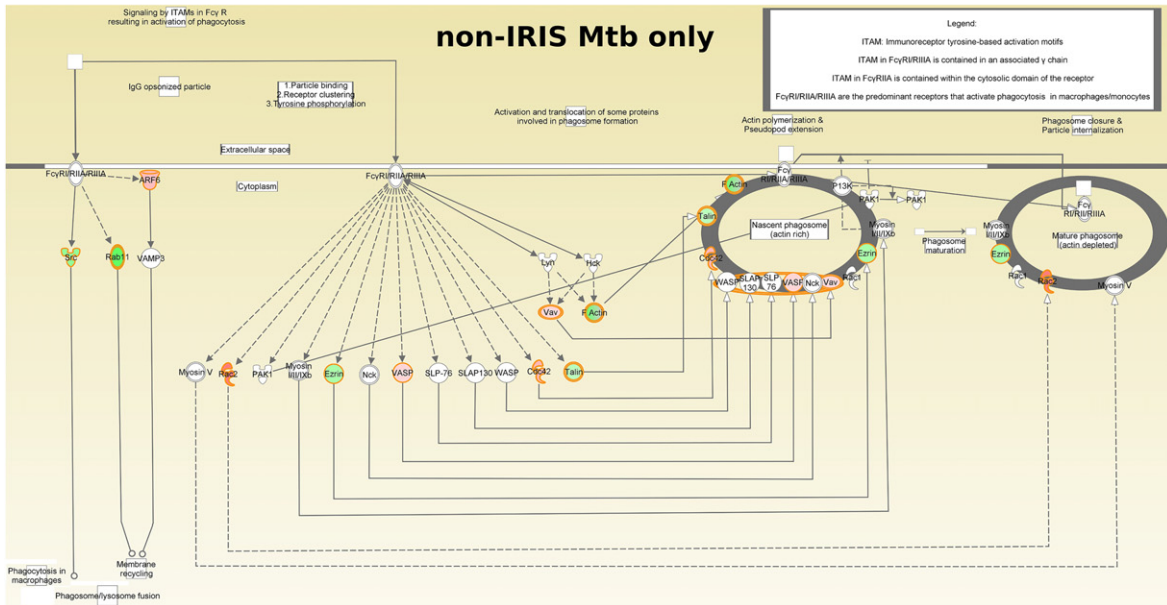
Signaling by ITAMs in Fcγ R resulting in activation of phagocytosis

non-IRIS Mtb only

Legend:

ITAM: Immunoreceptor tyrosine-based activation motifs

ITAM in FcγRI/RIIIA is contained in an associated γ chain

ITAM in FcγRIIA is contained within the cytosolic domain of the receptor

FcγRI/RIIA/RIIIA are the predominant receptors that activate phagocytosis in macrophages/monocytes

IgG opsonized particle

1.Particle binding
2.Receptor clustering
3.Tyrosine phosphorylation

Activation and translocation of some proteins involved in phagosome formation

Actin polymerization & Pseudopod extension

Phagosome closure & Particle internalization

Extracellular space

Cytoplasm

FcγRI/RIIA/RIIIA

ARF6

FcγRI/RIIA/RIIIA

Fcγ RI/RIIA/RIIIA

F Actin

PI3K

PAK1

PAK1

Talin

Nascent phagosome (actin rich)

Myosin I/II/IXb

Fcγ RI/RII/RIIIA

Myosin I/II/IXb

Mature phagosome (actin depleted)

Phagosome maturation

Src

Rab11

VAMP3

Lyn

Hck

Cdc42

Ezrin

Ezrin

WASP

SLAP 130

SLP 76

VASP

Nck

Vav

Rac1

Rac1

Rac2

Myosin V

Vav

F Actin

Myosin V

Rac2

PAK1

Myosin I/II/IXb

Ezrin

Nck

VASP

SLP-76

SLAP130

WASP

Cdc42

Talin

Membrane recycling

Phagocytosis in macrophages

Phagosome/lysosome fusion